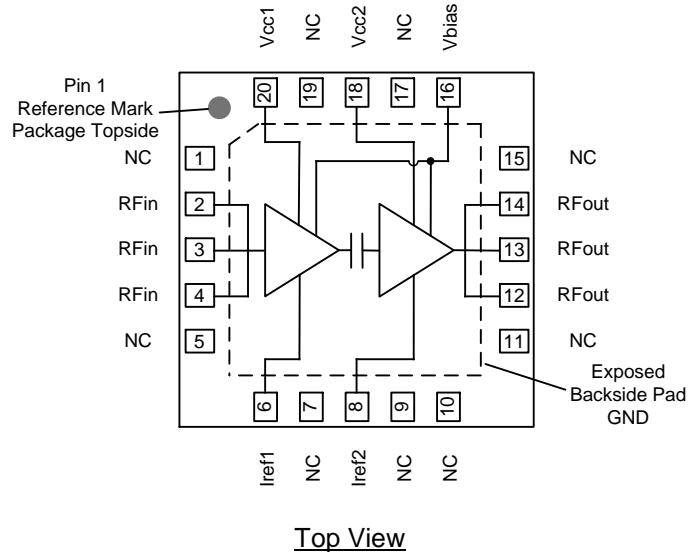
Vcc1 NC Vcc2 NC Vbias

20 19 18 17 16

Pin 1 Reference Mark Package Topside

NC 1

RFin 2

RFin 3

RFin 4

NC 5

15 NC

14 RFout

13 RFout

12 RFout

11 NC

Exposed Backside Pad GND

6 7 8 9 10

Iref1 NC Iref2 NC NC

Top View